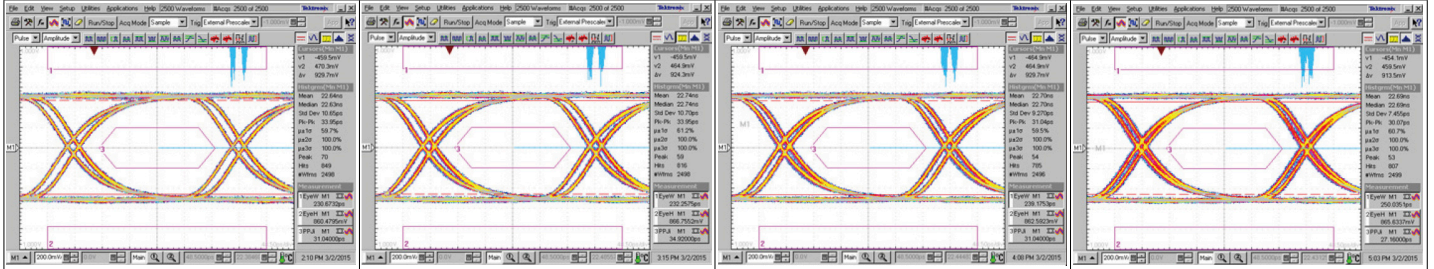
File Edit View Setup Utilities Applications Help 2500 Waveforms Acqs 2500 of 2500 Tektronix
Run/Stop Acq Mode Sample Trig External Prescale
Pulse Amplitude
1
3
M1
2
Cursors(M1 M1)
v1 -459.5mV
v2 470.3mV
Δv 929.7mV
Histgrm(M1 M1)
Mean 22.64ns
Median 22.63ns
Std Dev 10.65ps
Pk-Pk 33.95ps
μ±1σ 59.7%
μ±2σ 100.0%
μ±3σ 100.0%
Peak 70
Hits 849
#Wfms 2498
Measurement
1 EyeW M1 230.6732ps
2 EyeH M1 860.4795mV
3 PPJi M1 31.04000ps
M1 200.0mV/div Main 2:10 PM 3/2/2015

File Edit View Setup Utilities Applications Help 2500 Waveforms Acqs 2500 of 2500 Tektronix
Run/Stop Acq Mode Sample Trig External Prescale
Pulse Amplitude
1
3
M1
2
Cursors(M1 M1)
v1 -459.5mV
v2 464.9mV
Δv 924.3mV
Histgrm(M1 M1)
Mean 22.74ns
Median 22.74ns
Std Dev 10.70ps
Pk-Pk 33.95ps
μ±1σ 61.2%
μ±2σ 100.0%
μ±3σ 100.0%
Peak 59
Hits 816
#Wfms 2498
Measurement
1 EyeW M1 232.2575ps
2 EyeH M1 855.8326mV
3 PPJi M1 34.92000ps
M1 200.0mV/div Main 3:15 PM 3/2/2015

File Edit View Setup Utilities Applications Help 2500 Waveforms Acqs 2500 of 2500 Tektronix
Run/Stop Acq Mode Sample Trig External Prescale
Pulse Amplitude
1
3
M1
2
Cursors(M1 M1)
v1 -464.9mV
v2 464.9mV
Δv 929.7mV
Histgrm(M1 M1)
Mean 22.70ns
Median 22.70ns
Std Dev 9.270ps
Pk-Pk 31.04ps
μ±1σ 59.5%
μ±2σ 100.0%
μ±3σ 100.0%
Peak 54
Hits 795
#Wfms 2498
Measurement
1 EyeW M1 239.1753ps
2 EyeH M1 862.5823mV
3 PPJi M1 31.04000ps
M1 200.0mV/div Main 4:00 PM 3/2/2015

File Edit View Setup Utilities Applications Help 2500 Waveforms Acqs 2500 of 2500 Tektronix
Run/Stop Acq Mode Sample Trig External Prescale
Pulse Amplitude
1
3
M1
2
Cursors(M1 M1)
v1 -454.1mV
v2 459.5mV
Δv 913.5mV
Histgrm(M1 M1)
Mean 22.69ns
Median 22.69ns
Std Dev 7.455ps
Pk-Pk 30.07ps
μ±1σ 60.7%
μ±2σ 100.0%
μ±3σ 100.0%
Peak 53
Hits 807
#Wfms 2499
Measurement
1 EyeW M1 250.0351ps
2 EyeH M1 865.6332mV
3 PPJi M1 27.16000ps
M1 200.0mV/div Main 5:03 PM 3/2/2015